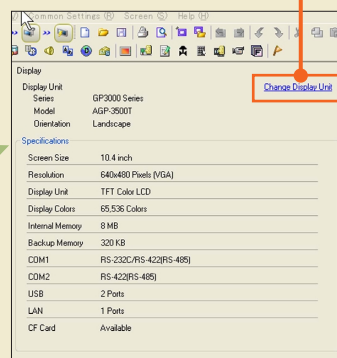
Common Settings (R) Screen (S) Help (H)

Display

Display Unit
Series GP3000 Series
Model AGP-3500T
Orientation Landscape

Change Display Unit

Specifications

| | |
|---|---|
| Screen Size | 10.4 inch |
| Resolution | 640x480 Pixels (VGA) |
| Display Unit | TFT Color LCD |
| Display Colors | 65,536 Colors |
| Internal Memory | 8 MB |
| Backup Memory | 320 KB |
| COM1 | RS-232C/RS-422(RS-485) |
| COM2 | RS-422(RS-485) |
| USB | 2 Ports |
| LAN | 1 Ports |
| CF Card | Available |